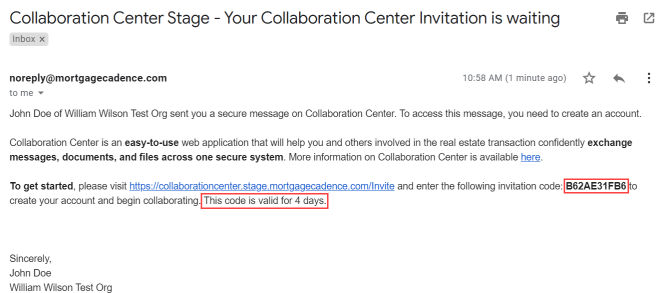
Collaboration Center Stage - Your Collaboration Center Invitation is waiting
Inbox ×

noreply@mortgagecadence.com
to me
10:58 AM (1 minute ago)

John Doe of William Wilson Test Org sent you a secure message on Collaboration Center. To access this message, you need to create an account.

Collaboration Center is an easy-to-use web application that will help you and others involved in the real estate transaction confidently exchange messages, documents, and files across one secure system. More information on Collaboration Center is available here.

To get started, please visit https://collaborationcenter.stage.mortgagecadence.com/Invite and enter the following invitation code: B62AE31FB6 to create your account and begin collaborating. This code is valid for 4 days.

Sincerely,
John Doe
William Wilson Test Org